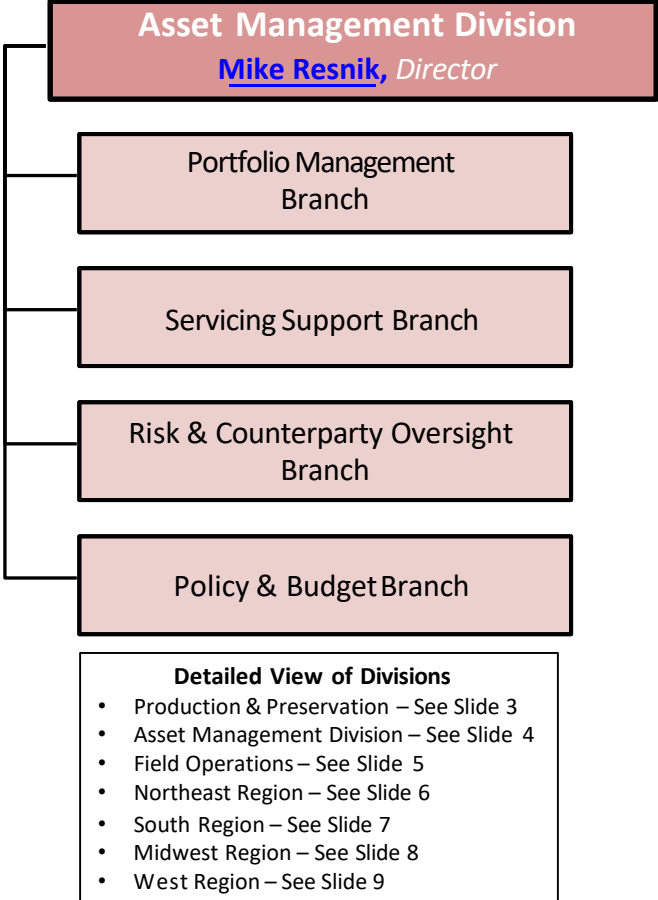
Asset Management Division
Mike Resnik, Director

Portfolio Management Branch

Servicing Support Branch

Risk & Counterparty Oversight Branch

Policy & Budget Branch

Detailed View of Divisions
- Production & Preservation – See Slide 3
- Asset Management Division – See Slide 4
- Field Operations – See Slide 5
- Northeast Region – See Slide 6
- South Region – See Slide 7
- Midwest Region – See Slide 8
- West Region – See Slide 9